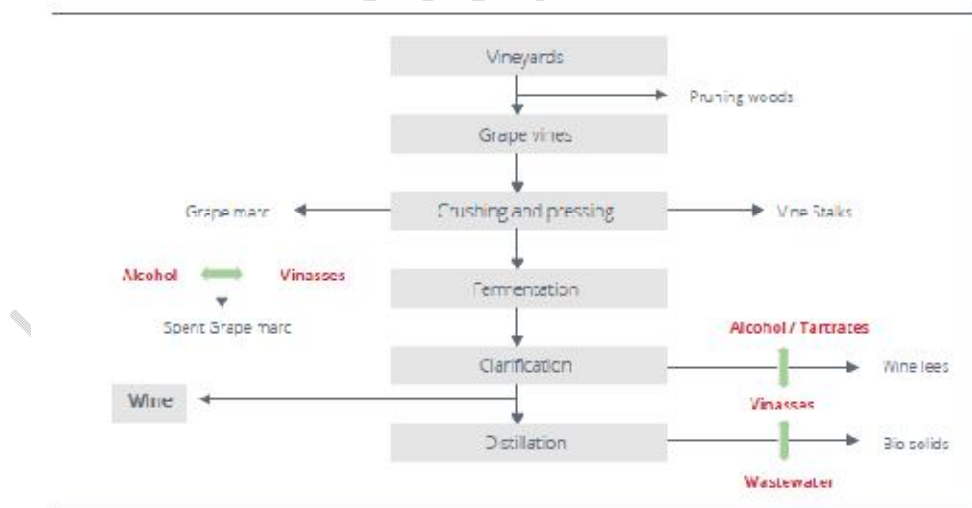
Vineyards

Pruning woods

Grape vines

Grape marc

Crushing and pressing

Vine Stalks

Alcohol

Vinasses

Fermentation

Spent Grape marc

Alcohol / Tartrates

Clarification

Wine lees

Wine

Vinasses

Distillation

Bio solids

Wastewater